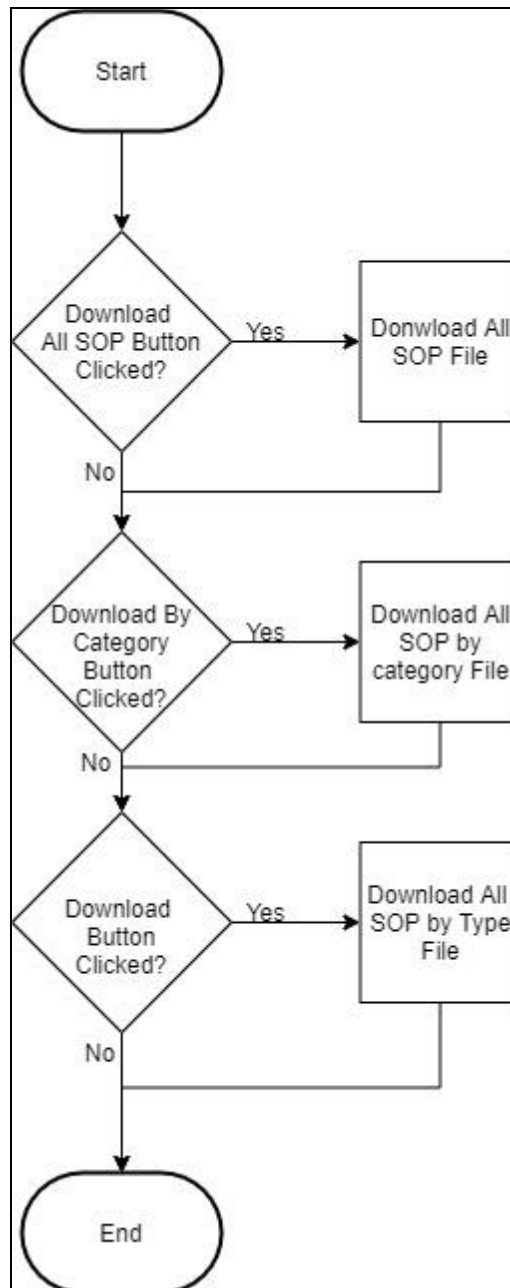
Start

Download All SOP Button Clicked?

Yes

Donwload All SOP File

No

Download By Category Button Clicked?

Yes

Download All SOP by category File

No

Download Button Clicked?

Yes

Download All SOP by Type File

No

End